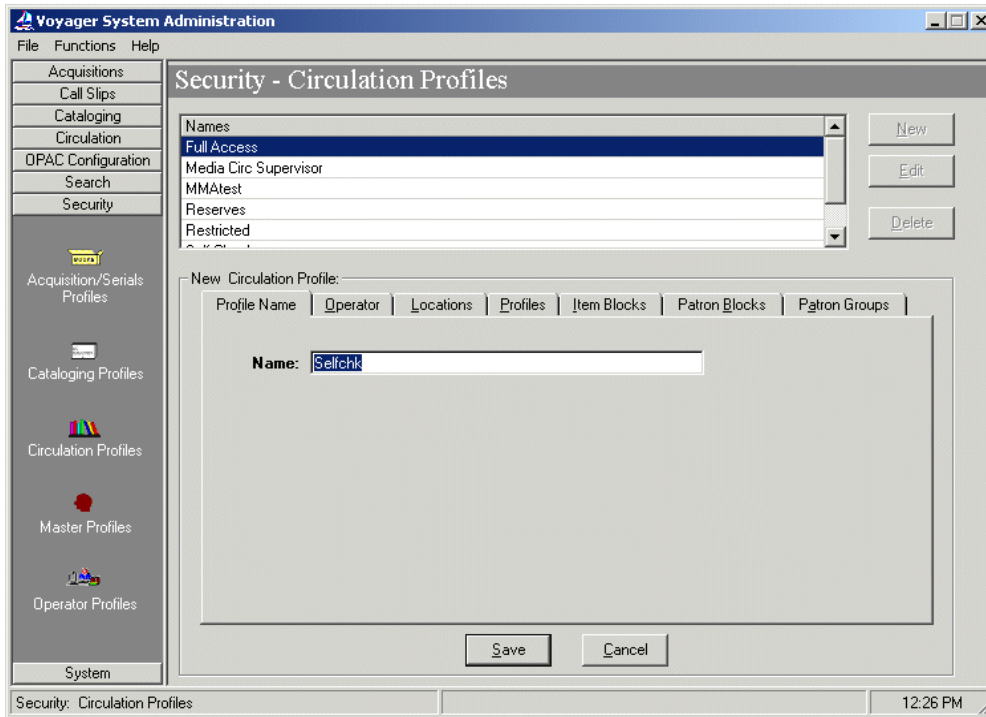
Voyager System Administration

File Functions Help

Acquisitions
Call Slips
Cataloging
Circulation
OPAC Configuration
Search
Security

Acquisition/Serials Profiles

Cataloging Profiles

Circulation Profiles

Master Profiles

Operator Profiles

System

Security - Circulation Profiles

Names
Full Access
Media Circ Supervisor
MMAtest
Reserves
Restricted
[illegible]

New
Edit
Delete

New Circulation Profile:

Profile Name | Operator | Locations | Profiles | Item Blocks | Patron Blocks | Patron Groups

Name: Selfchk

Save
Cancel

Security: Circulation Profiles
12:26 PM